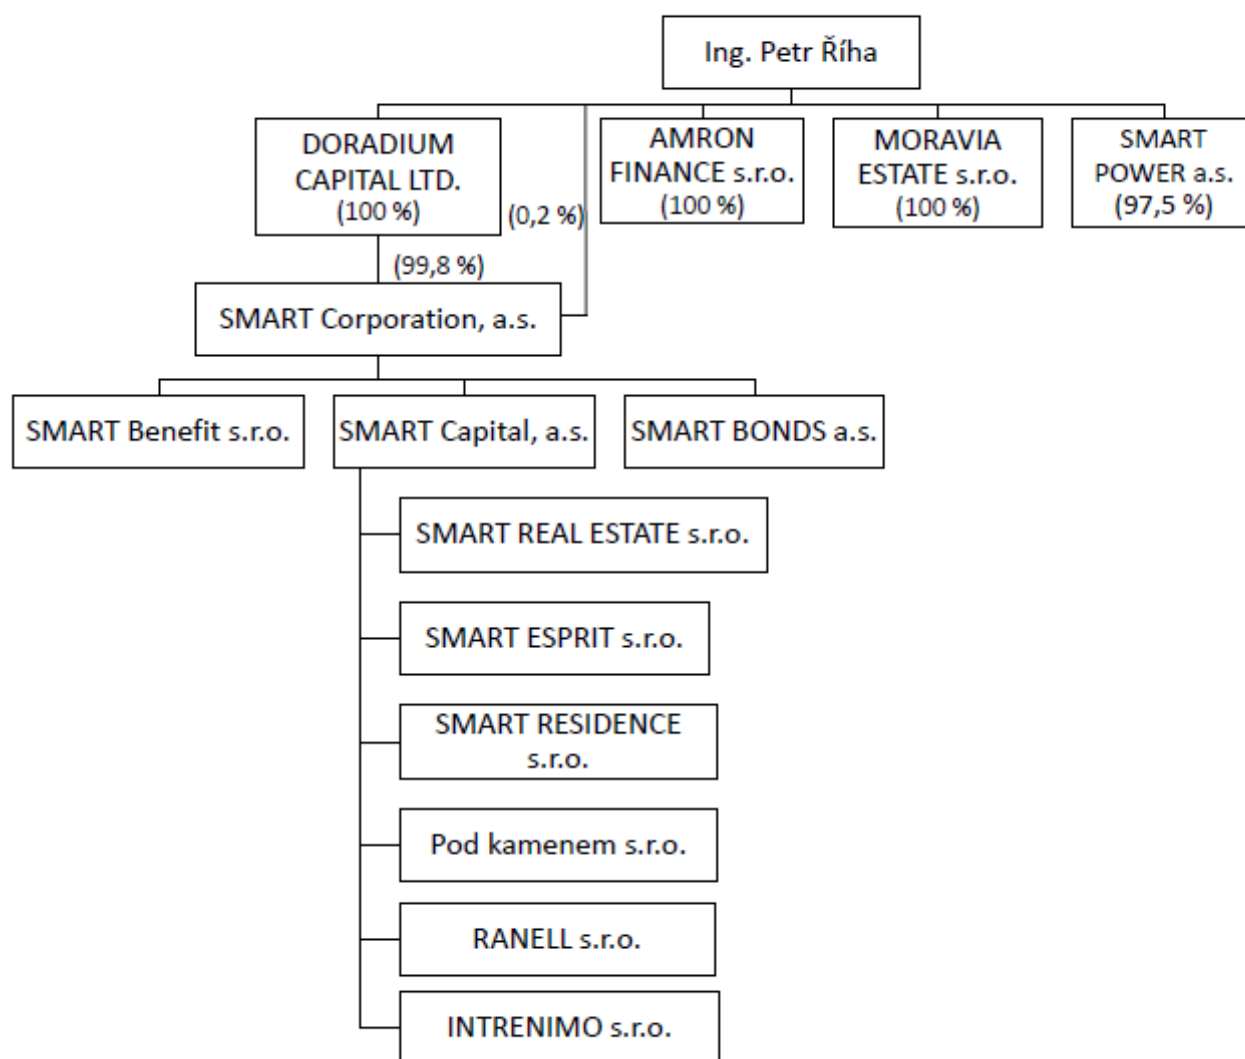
Ing. Petr Říha

DORADIUM CAPITAL LTD. (100 %)

(0,2 %)

AMRON FINANCE s.r.o. (100 %)

MORAVIA ESTATE s.r.o. (100 %)

SMART POWER a.s. (97,5 %)

(99,8 %)

SMART Corporation, a.s.

SMART Benefit s.r.o.

SMART Capital, a.s.

SMART BONDS a.s.

SMART REAL ESTATE s.r.o.

SMART ESPRIT s.r.o.

SMART RESIDENCE s.r.o.

Pod kamenem s.r.o.

RANELL s.r.o.

INTRENIMO s.r.o.